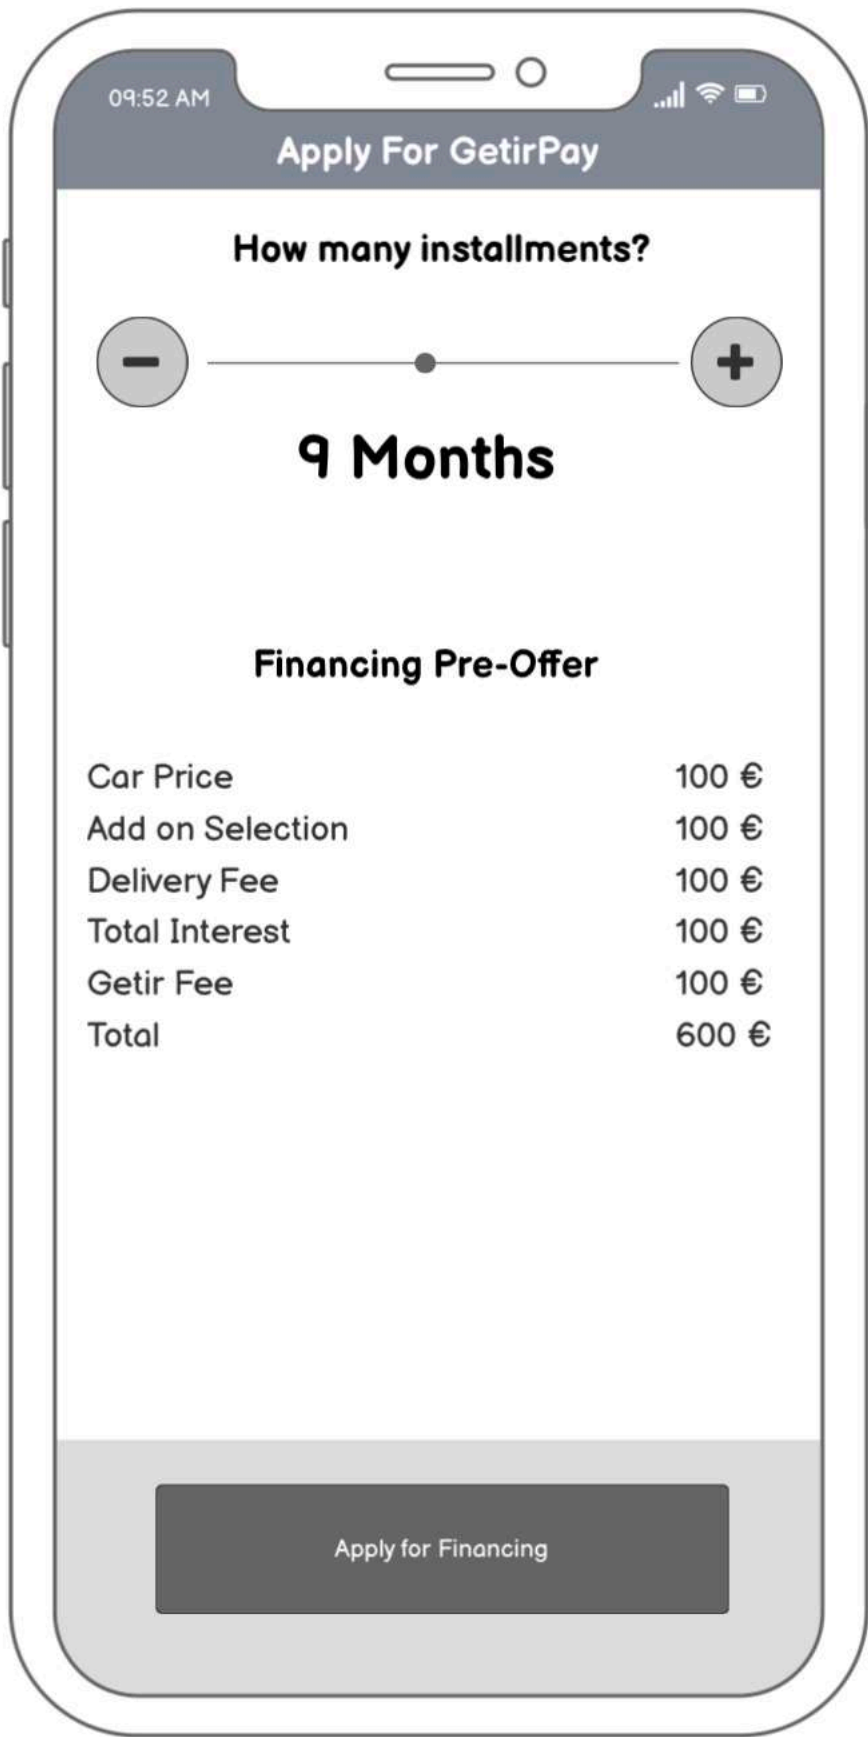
09:52 AM

Apply For GetirPay

How many installments?

−

+

9 Months

Financing Pre-Offer

| | |
|---|---|
| Car Price | 100 € |
| Add on Selection | 100 € |
| Delivery Fee | 100 € |
| Total Interest | 100 € |
| Getir Fee | 100 € |
| Total | 600 € |

Apply for Financing